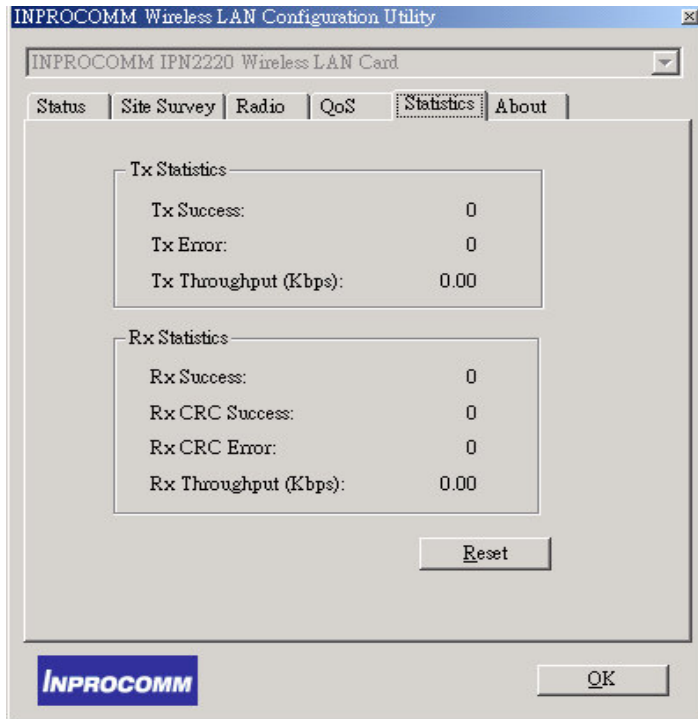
INPROCOMM Wireless LAN Configuration Utility

INPROCOMM IPN2220 Wireless LAN Card

Status | Site Survey | Radio | QoS | Statistics | About

Tx Statistics

Tx Success: 0

Tx Error: 0

Tx Throughput (Kbps): 0.00

Rx Statistics

Rx Success: 0

Rx CRC Success: 0

Rx CRC Error: 0

Rx Throughput (Kbps): 0.00

Reset

INPROCOMM

OK